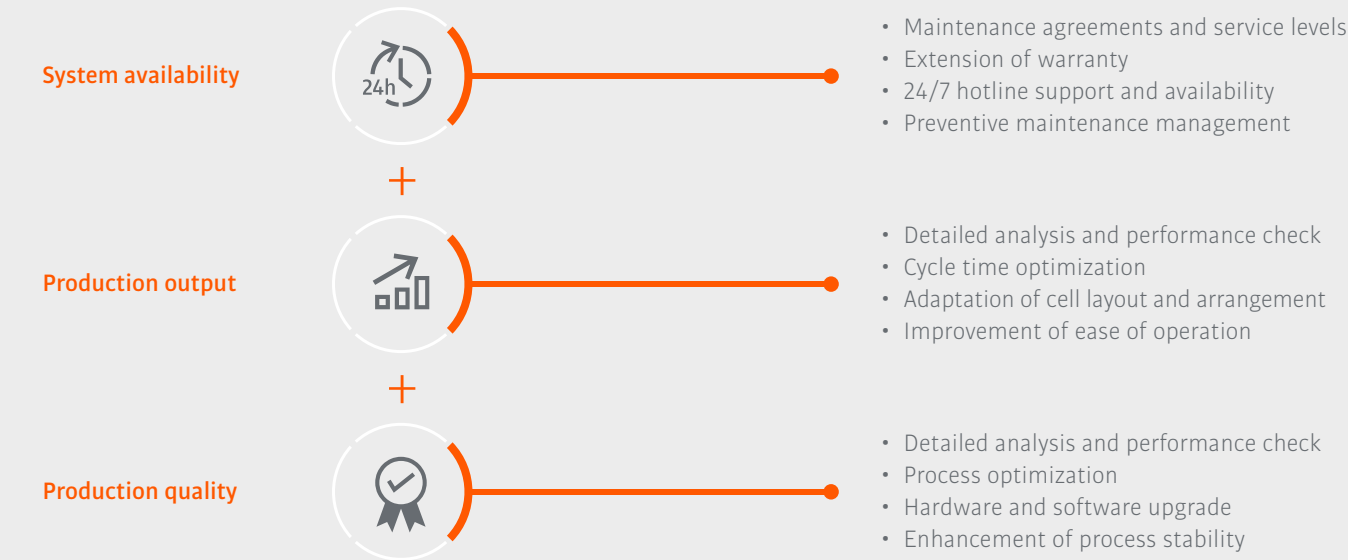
System availability

24h

• Maintenance agreements and service levels
• Extension of warranty
• 24/7 hotline support and availability
• Preventive maintenance management

+

Production output

• Detailed analysis and performance check
• Cycle time optimization
• Adaptation of cell layout and arrangement
• Improvement of ease of operation

+

Production quality

• Detailed analysis and performance check
• Process optimization
• Hardware and software upgrade
• Enhancement of process stability